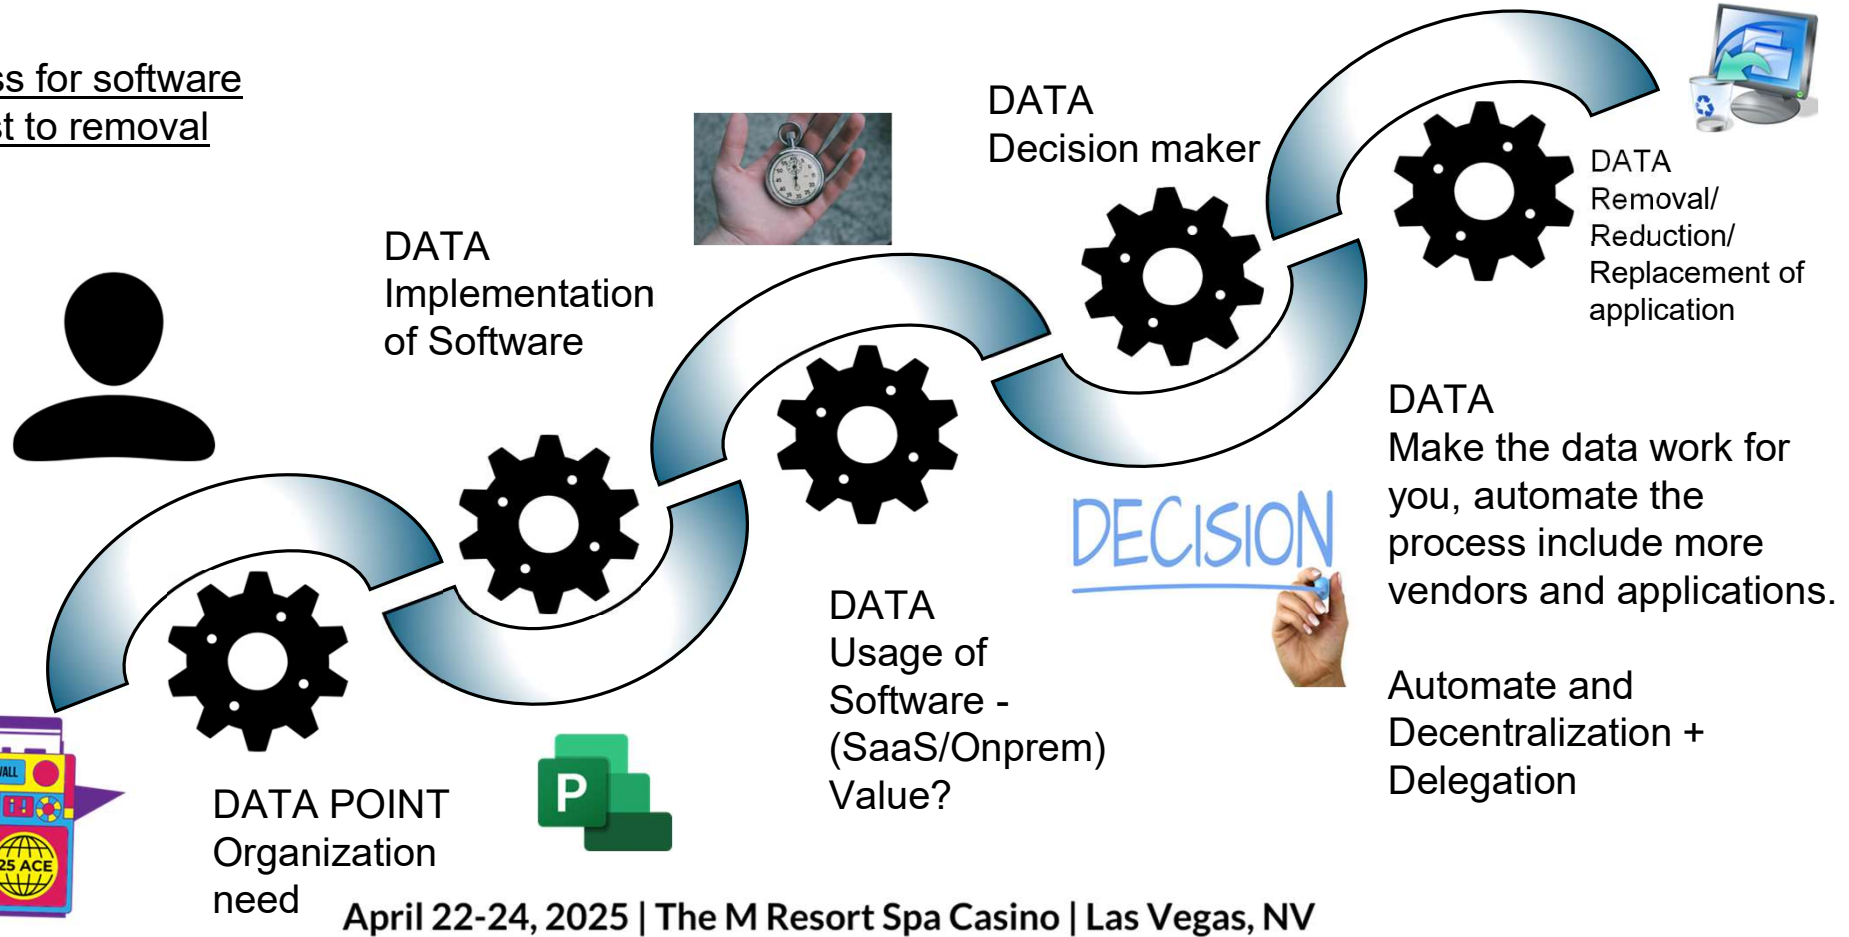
ss for software
st to removal

DATA
Implementation of Software

DATA
Decision maker

DATA
Removal/
Reduction/
Replacement of application

DATA
Make the data work for you, automate the process include more vendors and applications.

Automate and Decentralization + Delegation

DECISION

DATA
Usage of Software - (SaaS/Onprem)
Value?

DATA POINT
Organization need

P

ALL

25 ACE

April 22-24, 2025 | The M Resort Spa Casino | Las Vegas, NV